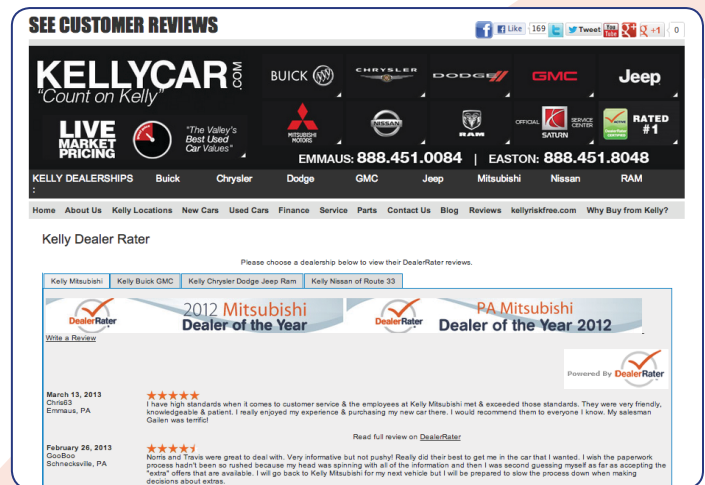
SEE CUSTOMER REVIEWS

Like 169 Tweet You Tube +1 0

KELLYCAR.COM
"Count on Kelly"

BUICK CHRYSLER DODGE GMC Jeep

LIVE MARKET PRICING
"The Valley's Best Used Car Values"

MITSUBISHI MOTORS NISSAN RAM OFFICIAL SATURN SERVICE CENTER RATED #1

EMMAUS: 888.451.0084 | EASTON: 888.451.8048

KELLY DEALERSHIPS : Buick Chrysler Dodge GMC Jeep Mitsubishi Nissan RAM

Home About Us Kelly Locations New Cars Used Cars Finance Service Parts Contact Us Blog Reviews kellyriskfree.com Why Buy from Kelly?

Kelly Dealer Rater

Please choose a dealership below to view their DealerRater reviews.

Kelly Mitsubishi | Kelly Buick GMC | Kelly Chrysler Dodge Jeep Ram | Kelly Nissan of Route 33

DealerRater 2012 Mitsubishi Dealer of the Year

DealerRater PA Mitsubishi Dealer of the Year 2012

Write a Review

Powered By DealerRater

March 13, 2013
Chris63
Emmaus, PA

I have high standards when it comes to customer service & the employees at Kelly Mitsubishi met & exceeded those standards. They were very friendly, knowledgeable & patient. I really enjoyed my experience & purchasing my new car there. I would recommend them to everyone I know. My salesman Gailen was terrific!

Read full review on DealerRater

February 26, 2013
GooBoo
Schnecksville, PA

Norris and Travis were great to deal with. Very informative but not pushy! Really did their best to get me in the car that I wanted. I wish the paperwork process hadn't been so rushed because my head was spinning with all of the information and then I was second guessing myself as far as accepting the "extra" offers that are available. I will go back to Kelly Mitsubishi for my next vehicle but I will be prepared to slow the process down when making decisions about extras.